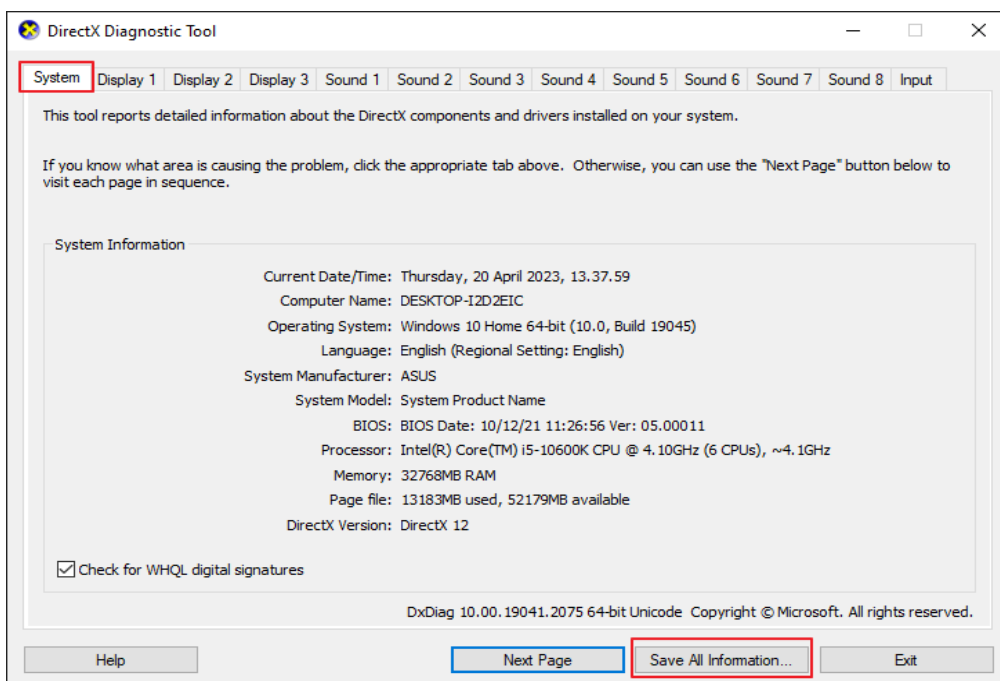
DirectX Diagnostic Tool

System | Display 1 | Display 2 | Display 3 | Sound 1 | Sound 2 | Sound 3 | Sound 4 | Sound 5 | Sound 6 | Sound 7 | Sound 8 | Input

This tool reports detailed information about the DirectX components and drivers installed on your system.

If you know what area is causing the problem, click the appropriate tab above. Otherwise, you can use the "Next Page" button below to visit each page in sequence.

System Information

Current Date/Time: Thursday, 20 April 2023, 13.37.59
Computer Name: DESKTOP-I2D2EIC
Operating System: Windows 10 Home 64-bit (10.0, Build 19045)
Language: English (Regional Setting: English)
System Manufacturer: ASUS
System Model: System Product Name
BIOS: BIOS Date: 10/12/21 11:26:56 Ver: 05.00011
Processor: Intel(R) Core(TM) i5-10600K CPU @ 4.10GHz (6 CPUs), ~4.1GHz
Memory: 32768MB RAM
Page file: 13183MB used, 52179MB available
DirectX Version: DirectX 12

Check for WHQL digital signatures

DxDiag 10.00.19041.2075 64-bit Unicode Copyright © Microsoft. All rights reserved.

Help | Next Page | Save All Information... | Exit